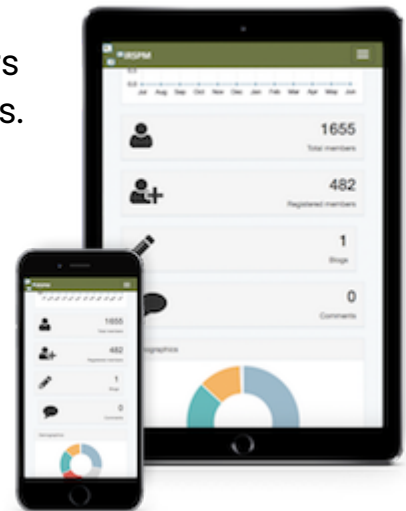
s
s.

IRSPM
0.0
Jul Aug Sep Oct Nov Dec Jan Feb Mar Apr May Jun

1655
Total members

482
Registered members

1
Blogs

0
Comments

ographics

1655
Total members

482
Registered members

1
Blogs

0
Comments

Demographics